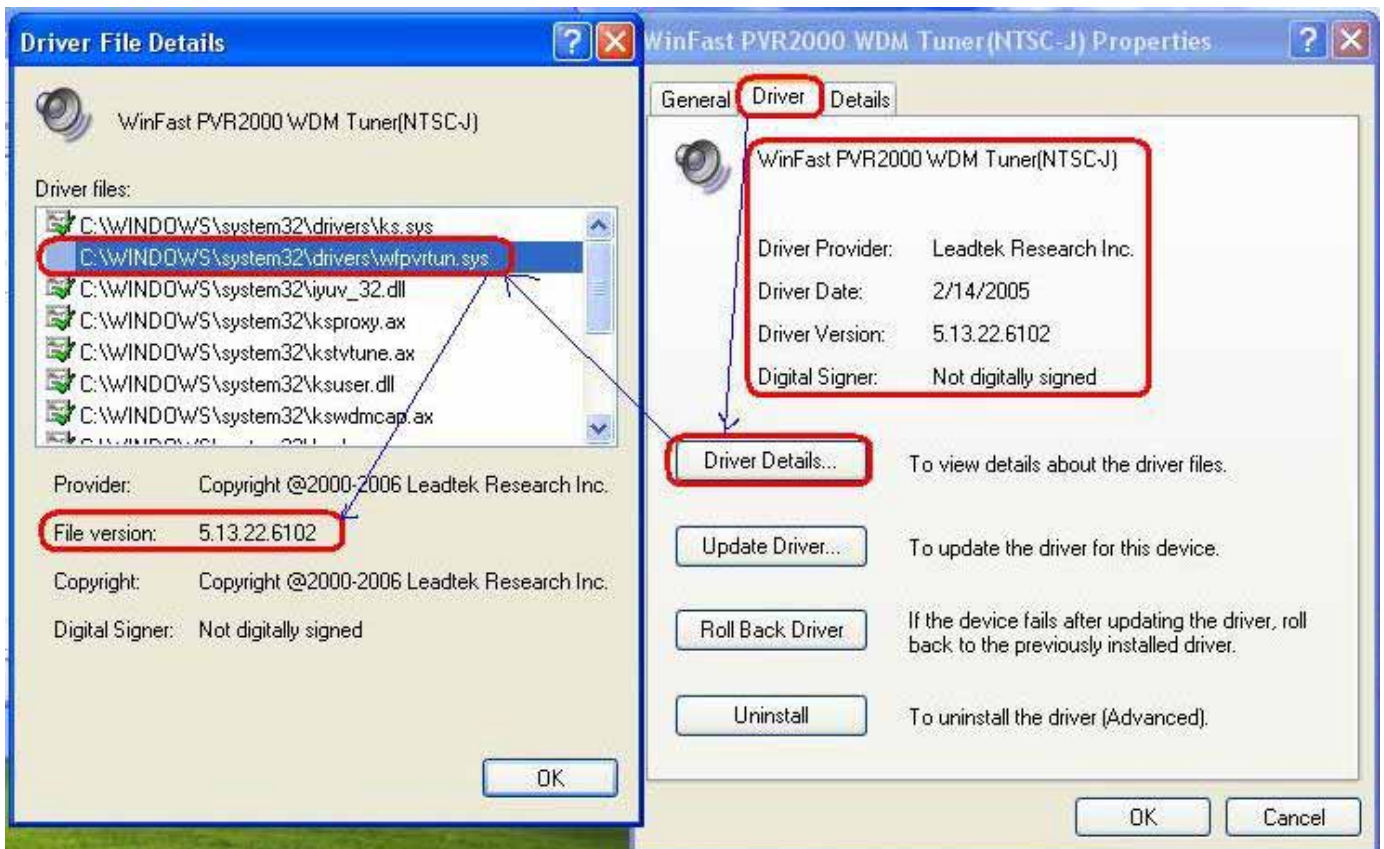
Driver File Details

WinFast PVR2000 WDM Tuner(NTSC-J)

Driver files:

C:\WINDOWS\system32\drivers\ks.sys
C:\WINDOWS\system32\drivers\wfpvrtun.sys
C:\WINDOWS\system32\iyuv_32.dll
C:\WINDOWS\system32\ksproxy.ax
C:\WINDOWS\system32\kstvtune.ax
C:\WINDOWS\system32\ksuser.dll
C:\WINDOWS\system32\kswdmcap.ax
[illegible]

Provider: Copyright @2000-2006 Leadtek Research Inc.

File version: 5.13.22.6102

Copyright: Copyright @2000-2006 Leadtek Research Inc.

Digital Signer: Not digitally signed

OK

WinFast PVR2000 WDM Tuner(NTSC-J) Properties

General Driver Details

WinFast PVR2000 WDM Tuner(NTSC-J)

Driver Provider: Leadtek Research Inc.

Driver Date: 2/14/2005

Driver Version: 5.13.22.6102

Digital Signer: Not digitally signed

Driver Details... To view details about the driver files.

Update Driver... To update the driver for this device.

Roll Back Driver If the device fails after updating the driver, roll back to the previously installed driver.

Uninstall To uninstall the driver (Advanced).

OK Cancel